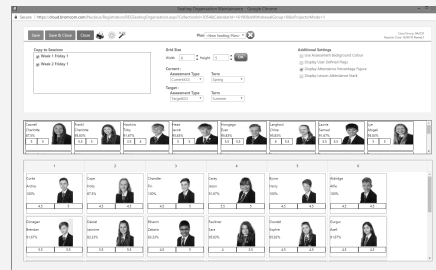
Seating Organisation Maintenance - Google Chrome

Secure | https://cloud.bromcom.com/...

Save | Save & Close | Close

Plan: New Seating Plan

Class Group: 9A/Ch1
Room: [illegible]

Copy to Session
Week 1 Friday 1
Week 2 Friday 1

Grid Size
Width: 6 Height: 5 Set

Current :
Assessment Type: Current(KS3)
Term: Spring

Target :
Assessment Type: Target(KS3)
Term: Summer

Additional Settings
Use Assessment Background Colour
Display User Defined Flags
Display Attendance Percentage Figures
Display Lesson Attendance Mark

| Dawnell Charlotte 87.5% | Frankli Charlotte 96.43% | Hawkins Toby 87.5% | Hewet Jacob 93.83% | Donegan Evan 95.6% | Langford Chloe 88.68% | Lennie Samuel 96.4% | Lyon Abigail 99.6% |

| 1 | 2 | 3 | 4 | 5 | 6 |
|---|---|---|---|---|---|
| Curtis Archie 100% | Cope Emily 87.5% | Chandler Tin 90.68% | Corey Jason 100% | Byrom Harry 100% | Aldridge Millie 100% |
| Donegan Brendan 91.67% | Daniel Jasmine 95.83% | Ekwerri Debora 95.83% | Faulkner Sara 95.83% | Goodall Sophie 95.83% | Gorgan Axell 91.67% |